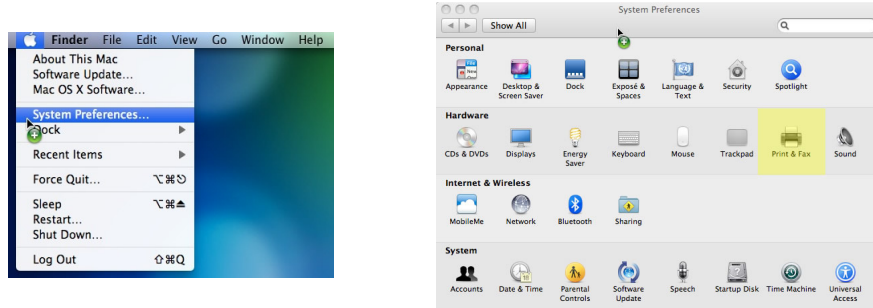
Finder File Edit View Go Window Help

About This Mac
Software Update...
Mac OS X Software...

System Preferences...
Dock

Recent Items

Force Quit... ⌥⌘⎋

Sleep ⌥⌘⏏
Restart...
Shut Down...

Log Out ⇧⌘Q

System Preferences

Show All

Personal

Appearance
Desktop & Screen Saver
Dock
Exposé & Spaces
Language & Text
Security
Spotlight

Hardware

CDs & DVDs
Displays
Energy Saver
Keyboard
Mouse
Trackpad
Print & Fax
Sound

Internet & Wireless

MobileMe
Network
Bluetooth
Sharing

System

Accounts
Date & Time
Parental Controls
Software Update
Speech
Startup Disk
Time Machine
Universal Access